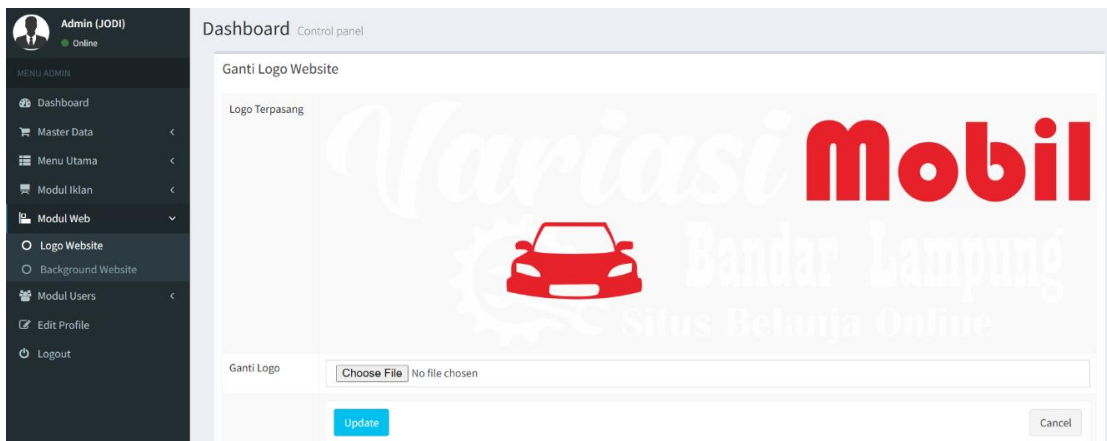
Admin (JODI)
Online

MENU ADMIN

Dashboard
Master Data
Menu Utama
Modul Iklan
Modul Web
Logo Website
Background Website
Modul Users
Edit Profile
Logout

Dashboard Control panel

Ganti Logo Website

Logo Terpasang

Variasi Mobil
Bandar Lampung
Situs Belanja Online

Ganti Logo
Choose File No file chosen

Update
Cancel